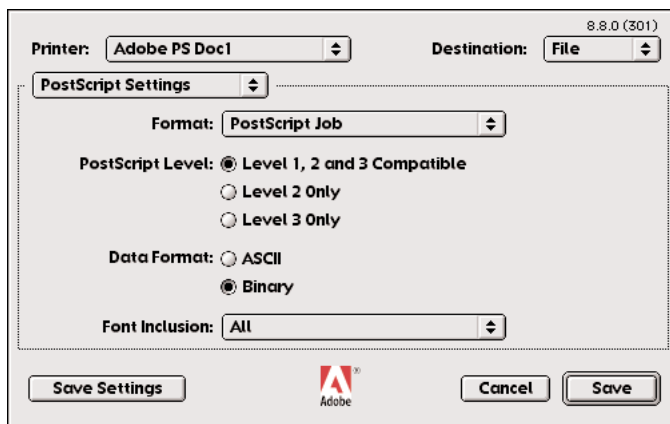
8.8.0 (301)

Printer: Adobe PS Doc1

Destination: File

PostScript Settings

Format: PostScript Job

PostScript Level: Level 1, 2 and 3 Compatible

Level 2 Only

Level 3 Only

Data Format: ASCII

Binary

Font Inclusion: All

Save Settings

Adobe

Cancel

Save